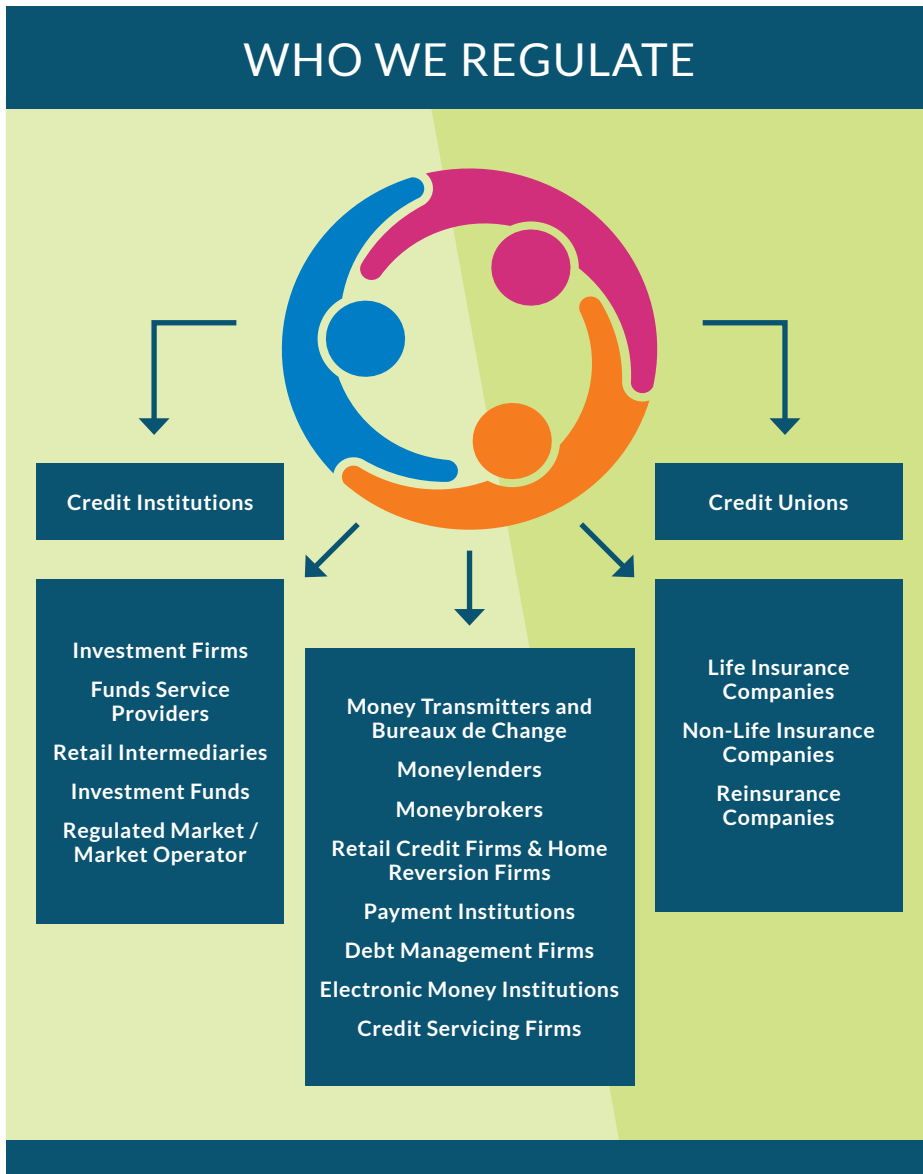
WHO WE REGULATE

Credit Institutions

Credit Unions

Investment Firms

Funds Service Providers

Retail Intermediaries

Investment Funds

Regulated Market / Market Operator

Money Transmitters and Bureaux de Change

Moneylenders

Moneybrokers

Retail Credit Firms & Home Reversion Firms

Payment Institutions

Debt Management Firms

Electronic Money Institutions

Credit Servicing Firms

Life Insurance Companies

Non-Life Insurance Companies

Reinsurance Companies